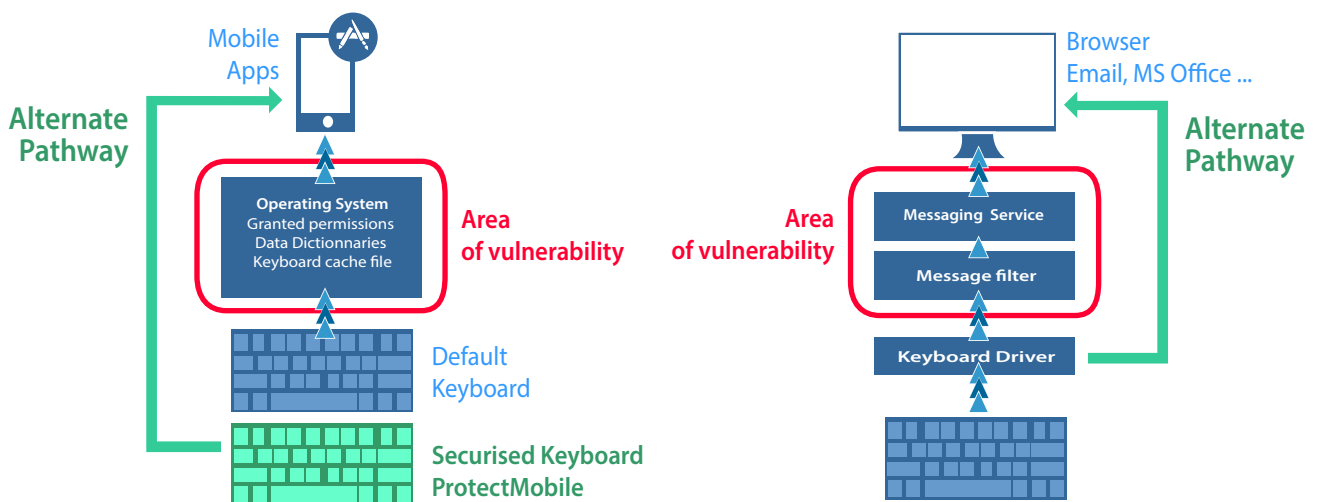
Mobile Apps

Alternate Pathway

Operating System
Granted permissions
Data Dictionnaries
Keyboard cache file

Area of vulnerability

Default Keyboard

Securised Keyboard ProtectMobile

Browser
Email, MS Office ...

Alternate Pathway

Area of vulnerability

Messaging Service

Message filter

Keyboard Driver